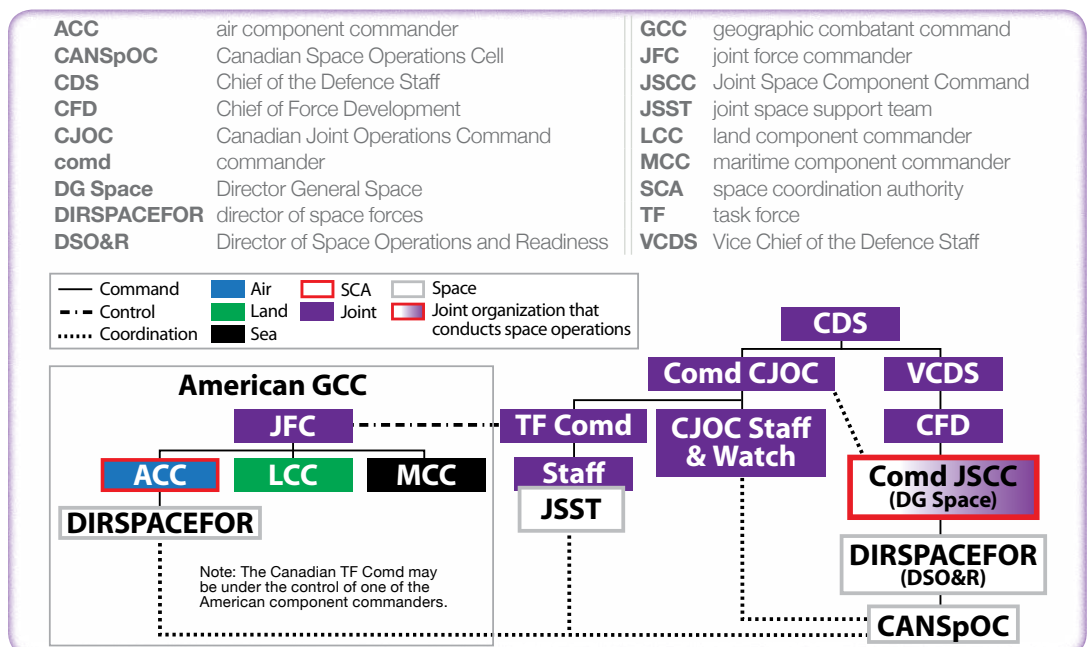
| | |
|---|---|
| ACC | air component commander |
| CANSpOC | Canadian Space Operations Cell |
| CDS | Chief of the Defence Staff |
| CFD | Chief of Force Development |
| CJOC | Canadian Joint Operations Command |
| comd | commander |
| DG Space | Director General Space |
| DIRSPACEFOR | director of space forces |
| DSO&R | Director of Space Operations and Readiness |

| | |
|---|---|
| GCC | geographic combatant command |
| JFC | joint force commander |
| JSCC | Joint Space Component Command |
| JSST | joint space support team |
| LCC | land component commander |
| MCC | maritime component commander |
| SCA | space coordination authority |
| TF | task force |
| VCDS | Vice Chief of the Defence Staff |

Command
Control
Coordination
Air
Land
Sea
SCA
Joint
Space
Joint organization that conducts space operations

American GCC
JFC
ACC
LCC
MCC
DIRSPACEFOR
Note: The Canadian TF Comd may be under the control of one of the American component commanders.

CDS
Comd CJOC
VCDS
TF Comd
Staff
JSST
CJOC Staff & Watch
CFD
Comd JSCC (DG Space)
DIRSPACEFOR (DSO&R)
CANSpOC